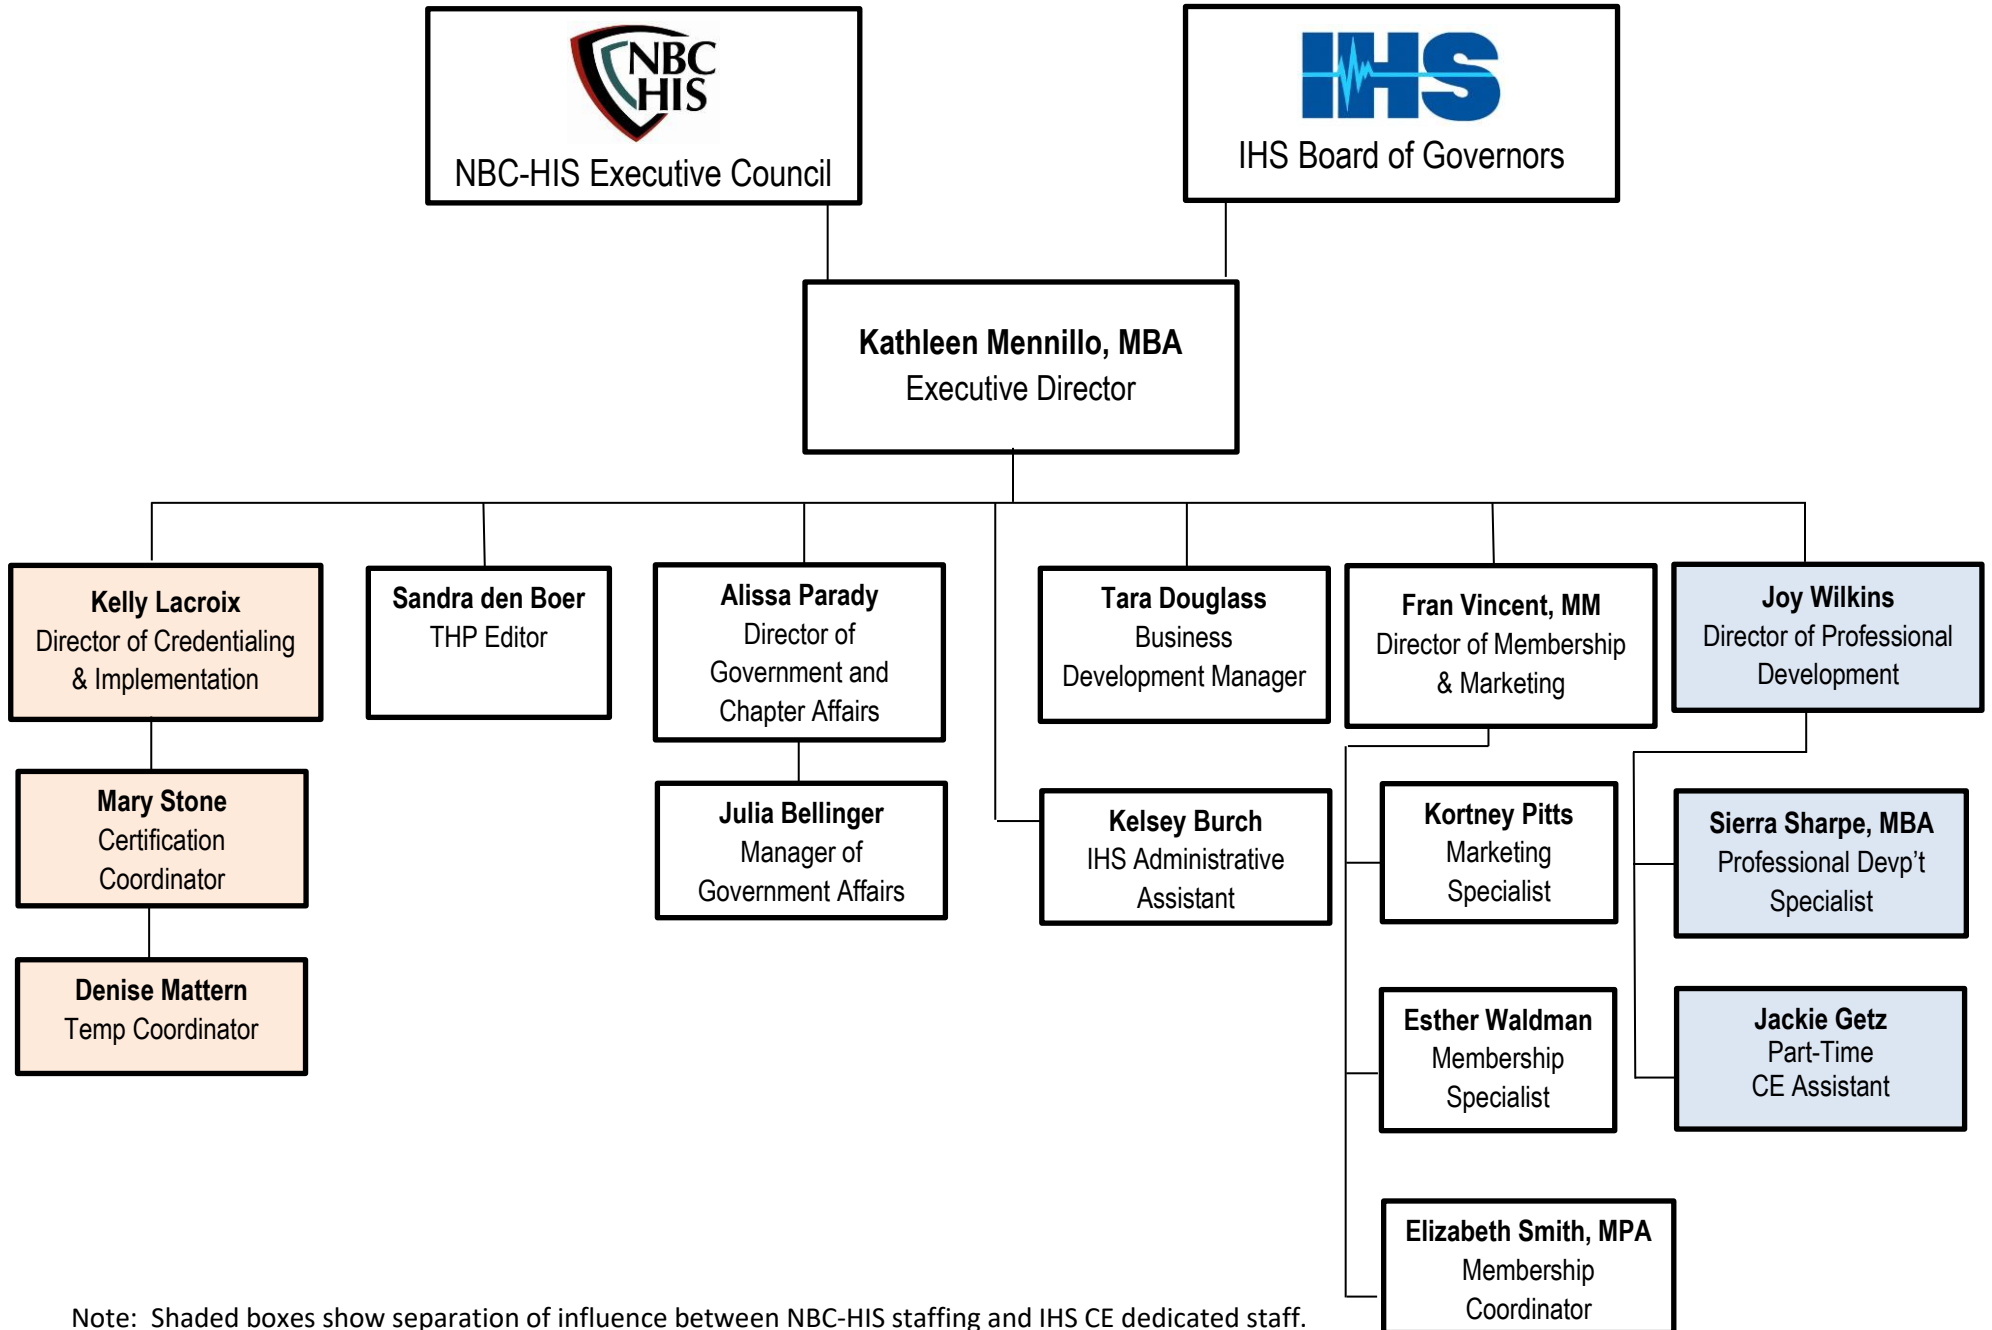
NBC HIS

NBC-HIS Executive Council

IHS

IHS Board of Governors

**Kathleen Mennillo, MBA**
Executive Director

**Kelly Lacroix**
Director of Credentialing & Implementation

**Sandra den Boer**
THP Editor

**Alissa Parady**
Director of Government and Chapter Affairs

**Tara Douglass**
Business Development Manager

**Fran Vincent, MM**
Director of Membership & Marketing

**Joy Wilkins**
Director of Professional Development

**Mary Stone**
Certification Coordinator

**Julia Bellinger**
Manager of Government Affairs

**Kelsey Burch**
IHS Administrative Assistant

**Kortney Pitts**
Marketing Specialist

**Sierra Sharpe, MBA**
Professional Devp't Specialist

**Denise Mattern**
Temp Coordinator

**Esther Waldman**
Membership Specialist

**Jackie Getz**
Part-Time CE Assistant

**Elizabeth Smith, MPA**
Membership Coordinator

Note: Shaded boxes show separation of influence between NBC-HIS staffing and IHS CE dedicated staff.